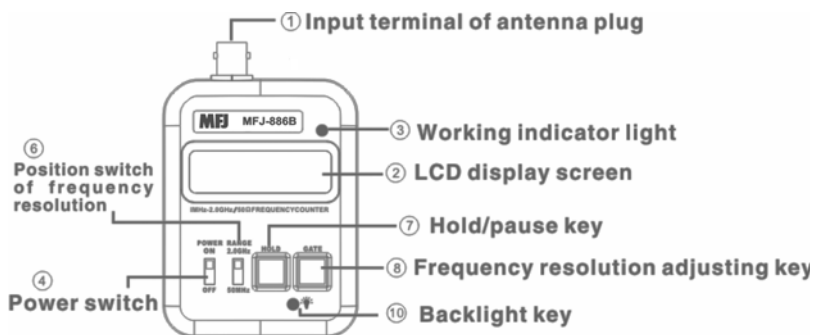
① Input terminal of antenna plug

MFJ MFJ-886B

③ Working indicator light

⑥
Position switch of frequency resolution

② LCD display screen

1MHz-2.8GHz/50Ω FREQUENCY COUNTER

⑦ Hold/pause key

POWER ON

OFF

RANGE 2.8GHz

50MHz

HOLD

GATE

④
Power switch

⑧ Frequency resolution adjusting key

⑩ Backlight key